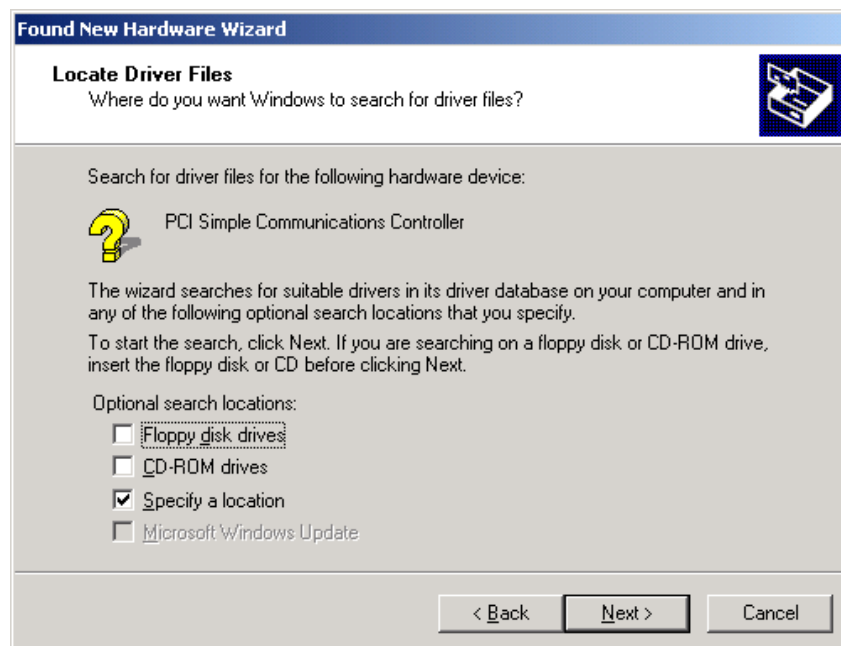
Found New Hardware Wizard

Locate Driver Files
Where do you want Windows to search for driver files?

Search for driver files for the following hardware device:

PCI Simple Communications Controller

The wizard searches for suitable drivers in its driver database on your computer and in any of the following optional search locations that you specify.

To start the search, click Next. If you are searching on a floppy disk or CD-ROM drive, insert the floppy disk or CD before clicking Next.

Optional search locations:
Floppy disk drives
CD-ROM drives
Specify a location
Microsoft Windows Update

< Back
Next >
Cancel